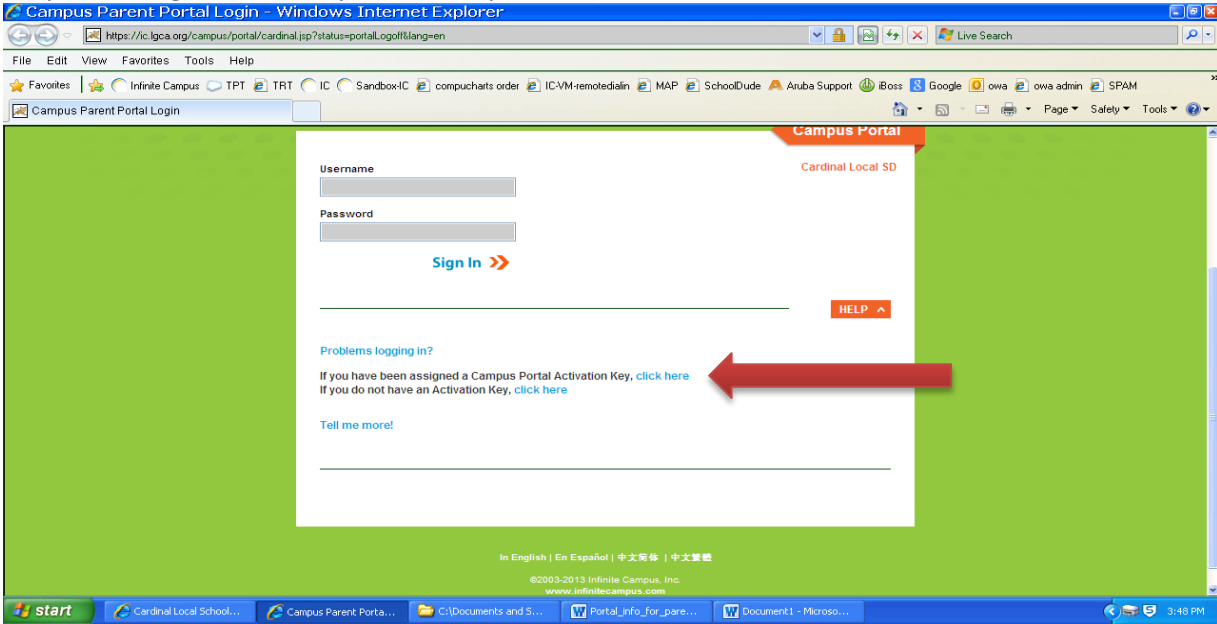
Campus Parent Portal Login - Windows Internet Explorer

https://ic.lgca.org/campus/portal/cardinal.jsp?status=portalLogoff&lang=en

Live Search

File Edit View Favorites Tools Help

Favorites | Infinite Campus TPT TRT IC Sandbox-IC compucharts order IC-VM-remotedialin MAP SchoolDude Aruba Support iBoss Google owa owa admin SPAM

Campus Parent Portal Login

Page Safety Tools

Campus Portal

Cardinal Local SD

Username

Password

Sign In

HELP

Problems logging in?

If you have been assigned a Campus Portal Activation Key, click here
If you do not have an Activation Key, click here

Tell me more!

In English | En Español | 中文简体 | 中文繁體

©2003-2013 Infinite Campus, Inc.
www.infinitecampus.com

start | Cardinal Local School... | Campus Parent Porta... | C:\Documents and S... | Portal_info_for_pare... | Document1 - Microso... | 3:48 PM